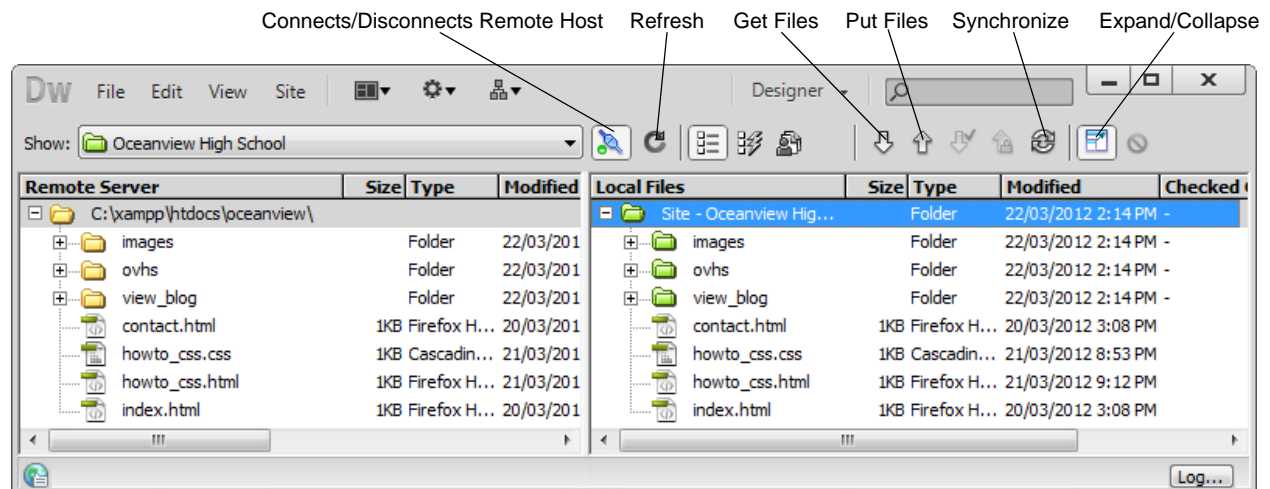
Connects/Disconnects Remote Host   Refresh   Get Files   Put Files   Synchronize   Expand/Collapse

Dw   File   Edit   View   Site   Designer

Show: Oceanview High School

| Remote Server | Size | Type | Modified |
|---|---|---|---|
| C:\xampp\htdocs\oceanview\ | | | |
| images | | Folder | 22/03/201 |
| ovhs | | Folder | 22/03/201 |
| view_blog | | Folder | 22/03/201 |
| contact.html | 1KB | Firefox H... | 20/03/201 |
| howto_css.css | 1KB | Cascadin... | 21/03/201 |
| howto_css.html | 1KB | Firefox H... | 21/03/201 |
| index.html | 1KB | Firefox H... | 20/03/201 |

| Local Files | Size | Type | Modified | Checked ( |
|---|---|---|---|---|
| Site - Oceanview Hig... | | Folder | 22/03/2012 2:14 PM | - |
| images | | Folder | 22/03/2012 2:14 PM | - |
| ovhs | | Folder | 22/03/2012 2:14 PM | - |
| view_blog | | Folder | 22/03/2012 2:14 PM | - |
| contact.html | 1KB | Firefox H... | 20/03/2012 3:08 PM | |
| howto_css.css | 1KB | Cascadin... | 21/03/2012 8:53 PM | |
| howto_css.html | 1KB | Firefox H... | 21/03/2012 9:12 PM | |
| index.html | 1KB | Firefox H... | 20/03/2012 3:08 PM | |

Log...